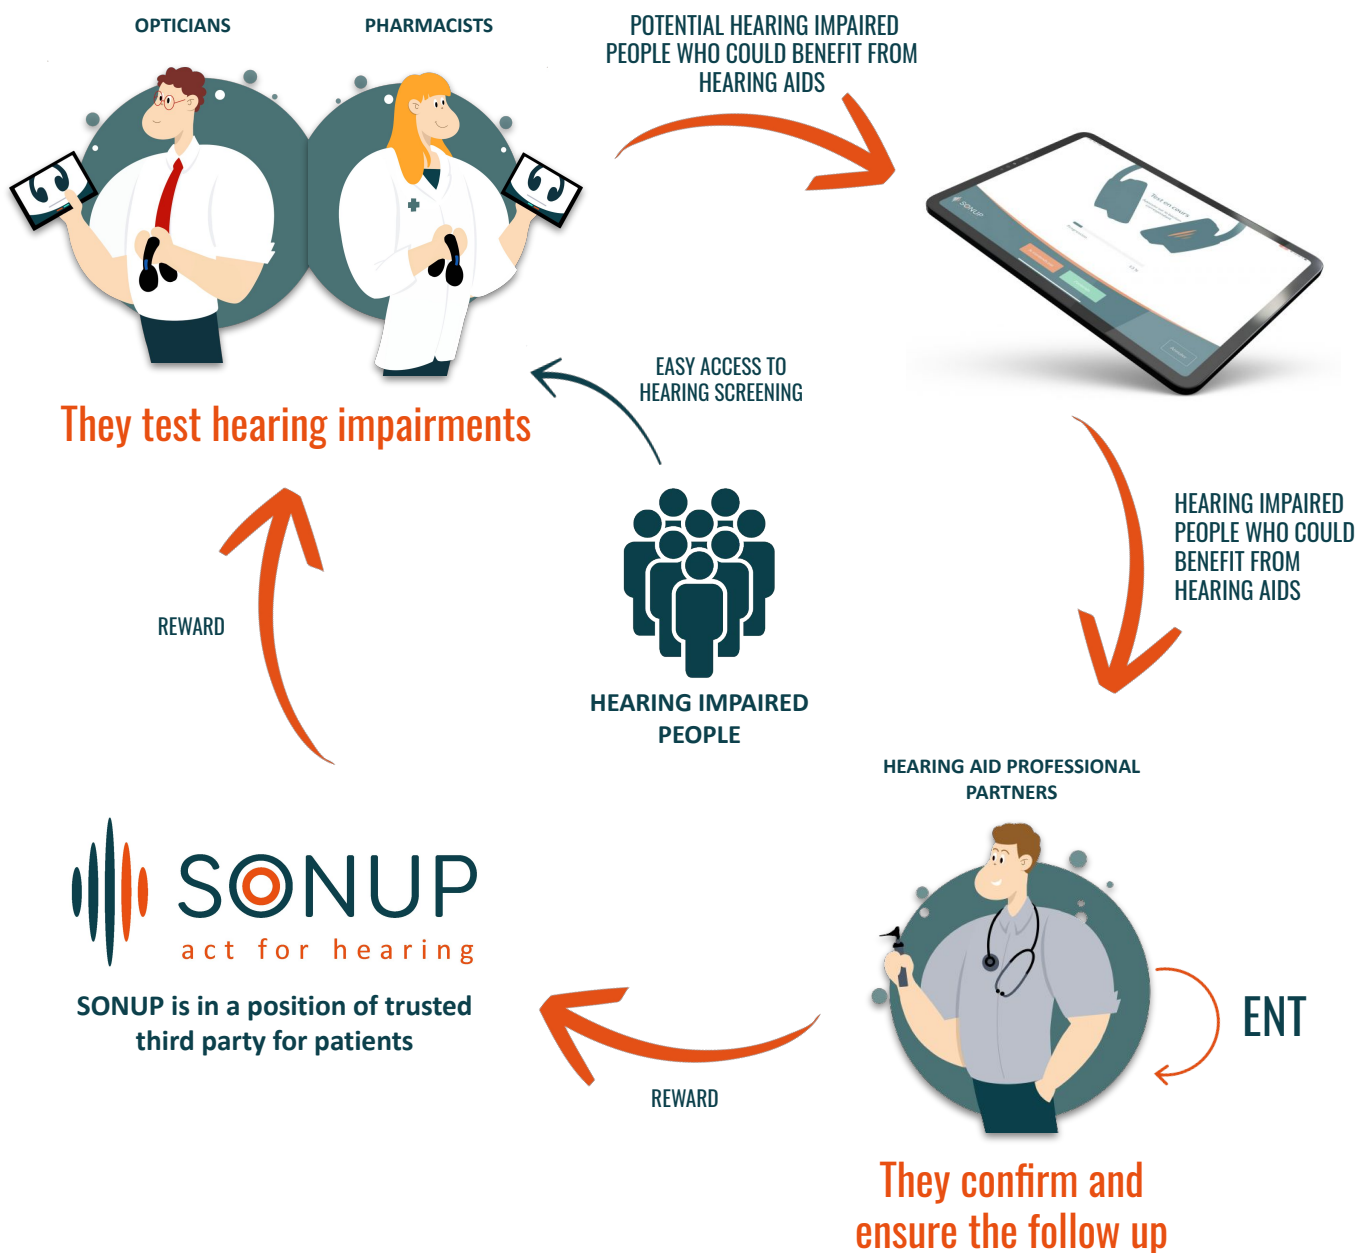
OPTICIANS

PHARMACISTS

POTENTIAL HEARING IMPAIRED PEOPLE WHO COULD BENEFIT FROM HEARING AIDS

They test hearing impairments

EASY ACCESS TO HEARING SCREENING

HEARING IMPAIRED PEOPLE WHO COULD BENEFIT FROM HEARING AIDS

REWARD

HEARING IMPAIRED PEOPLE

HEARING AID PROFESSIONAL PARTNERS

SONUP
act for hearing

SONUP is in a position of trusted third party for patients

ENT

REWARD

They confirm and ensure the follow up